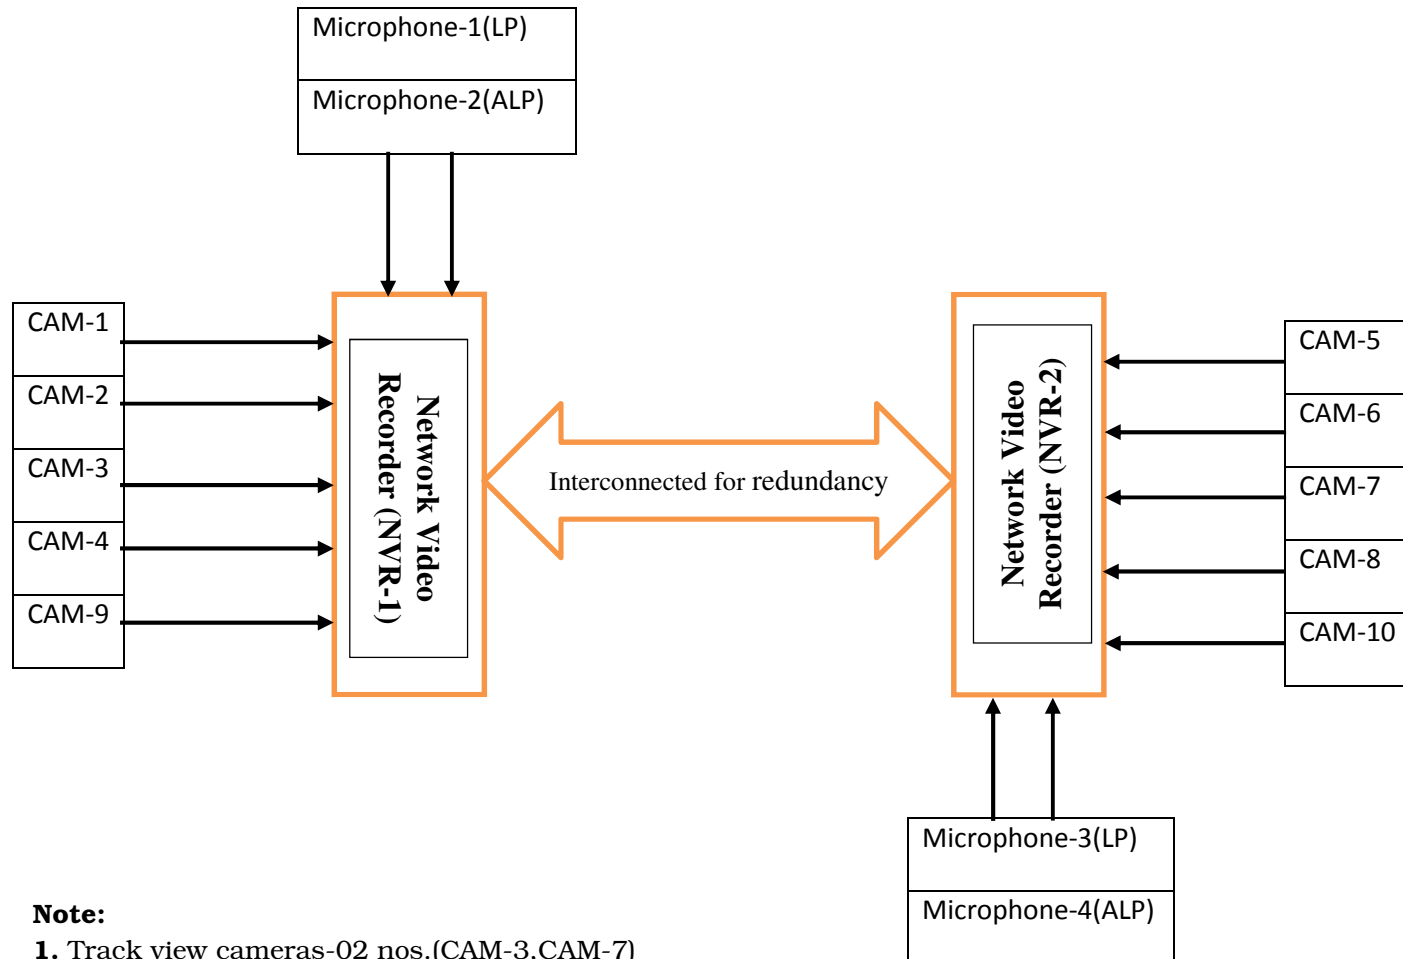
Microphone-1(LP)
Microphone-2(ALP)

CAM-1
CAM-2
CAM-3
CAM-4
CAM-9

Network Video Recorder (NVR-1)

Interconnected for redundancy

Network Video Recorder (NVR-2)

CAM-5
CAM-6
CAM-7
CAM-8
CAM-10

Microphone-3(LP)
Microphone-4(ALP)

Note:
1. Track view cameras-02 nos.(CAM-3,CAM-7)